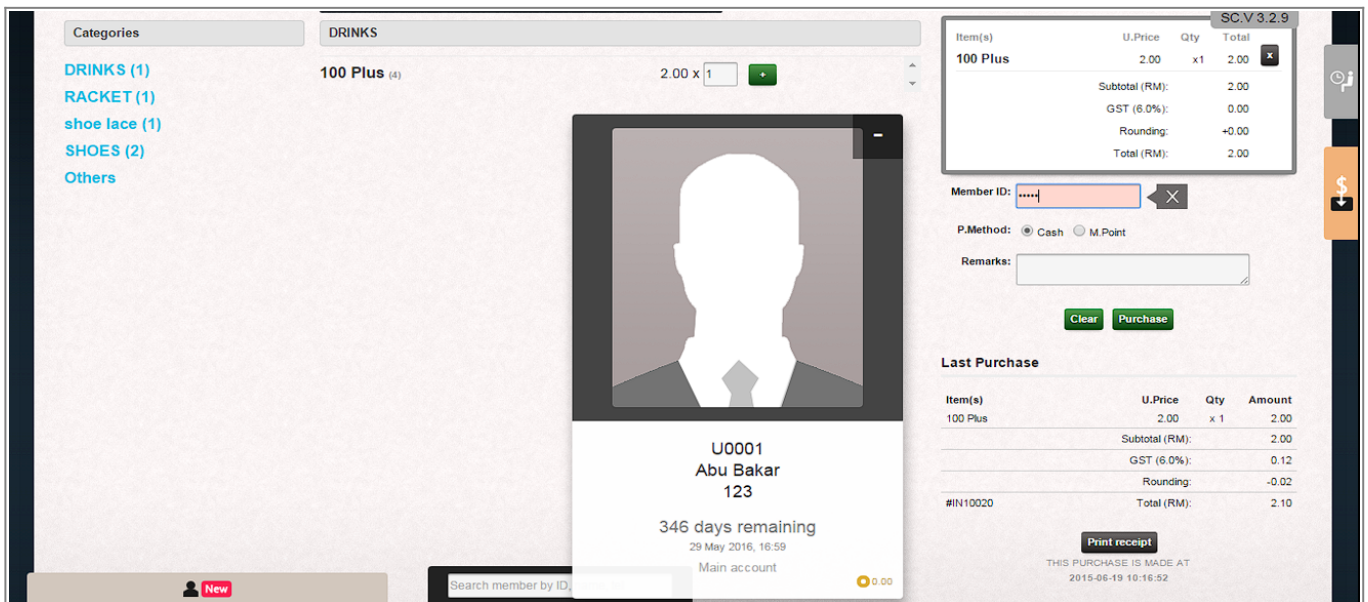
Categories

DRINKS (1)
RACKET (1)
shoe lace (1)
SHOES (2)
Others

DRINKS

100 Plus (4)

2.00 x 1 +

-

U0001
Abu Bakar
123

346 days remaining
29 May 2016, 16:59
Main account

0.00

New

Search member by ID,

SC.V 3.2.9

| Item(s) | U.Price | Qty | Total |
|---|---|---|---|
| 100 Plus | 2.00 | x1 | 2.00 |
| | Subtotal (RM): | | 2.00 |
| | GST (6.0%): | | 0.00 |
| | Rounding: | | +0.00 |
| | Total (RM): | | 2.00 |

x

Member ID: •••••

P.Method: Cash M.Point

Remarks:

Clear Purchase

Last Purchase

| Item(s) | U.Price | Qty | Amount |
|---|---|---|---|
| 100 Plus | 2.00 | x 1 | 2.00 |
| | Subtotal (RM): | | 2.00 |
| | GST (6.0%): | | 0.12 |
| | Rounding: | | -0.02 |
| #IN10020 | Total (RM): | | 2.10 |

Print receipt

THIS PURCHASE IS MADE AT
2015-06-19 10:16:52